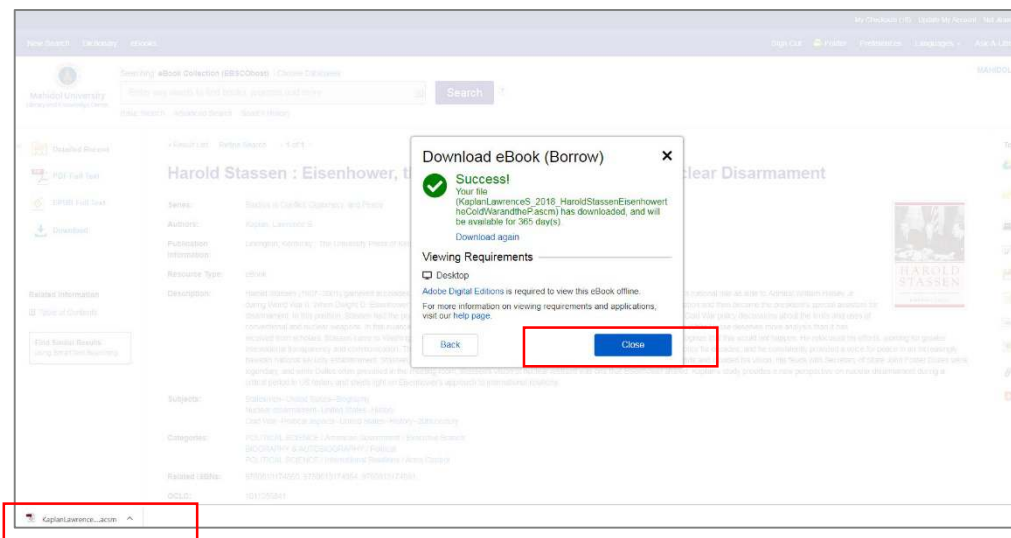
My Checkout (1) Update My Account Sign Out Folder Preferences Languages Ask A Librarian

New Search Dictionary eBooks

Mahidol University

Searching: eBook Collection (EBSCOhost) Choose Databases

Enter any words to find books, journals and more

Search

Basic Search Advanced Search Search History

Detailed Record

PDF Full Text

EPUB Full Text

Download

Related Information

Table of Contents

Find Similar Results using SmartText Searching.

Result List Refine Search 1 of 1

Harold Stassen : Eisenhower, t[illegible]clear Disarmament

Series:

Authors: Kaplan, Lawrence S.

Publication Information: Lexington, Kentucky : The University Press of Kentucky

Resource Type: eBook

Description: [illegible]

Subjects: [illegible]

Categories: POLITICAL SCIENCE / American Government / Executive Branch
BIOGRAPHY & AUTOBIOGRAPHY / Political
POLITICAL SCIENCE / International Relations / Arms Control

Related ISBNs: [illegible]

OCLC: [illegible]

HAROLD STASSEN

Download eBook (Borrow)

Success!
Your file (KaplanLawrenceS_2018_HaroldStassenEisenhowertheColdWarandthePascm) has downloaded, and will be available for 365 day(s).

Download again

Viewing Requirements

Desktop

Adobe Digital Editions is required to view this eBook offline.

For more information on viewing requirements and applications, visit our help page.

Back

Close

KaplanLawrence....acsm